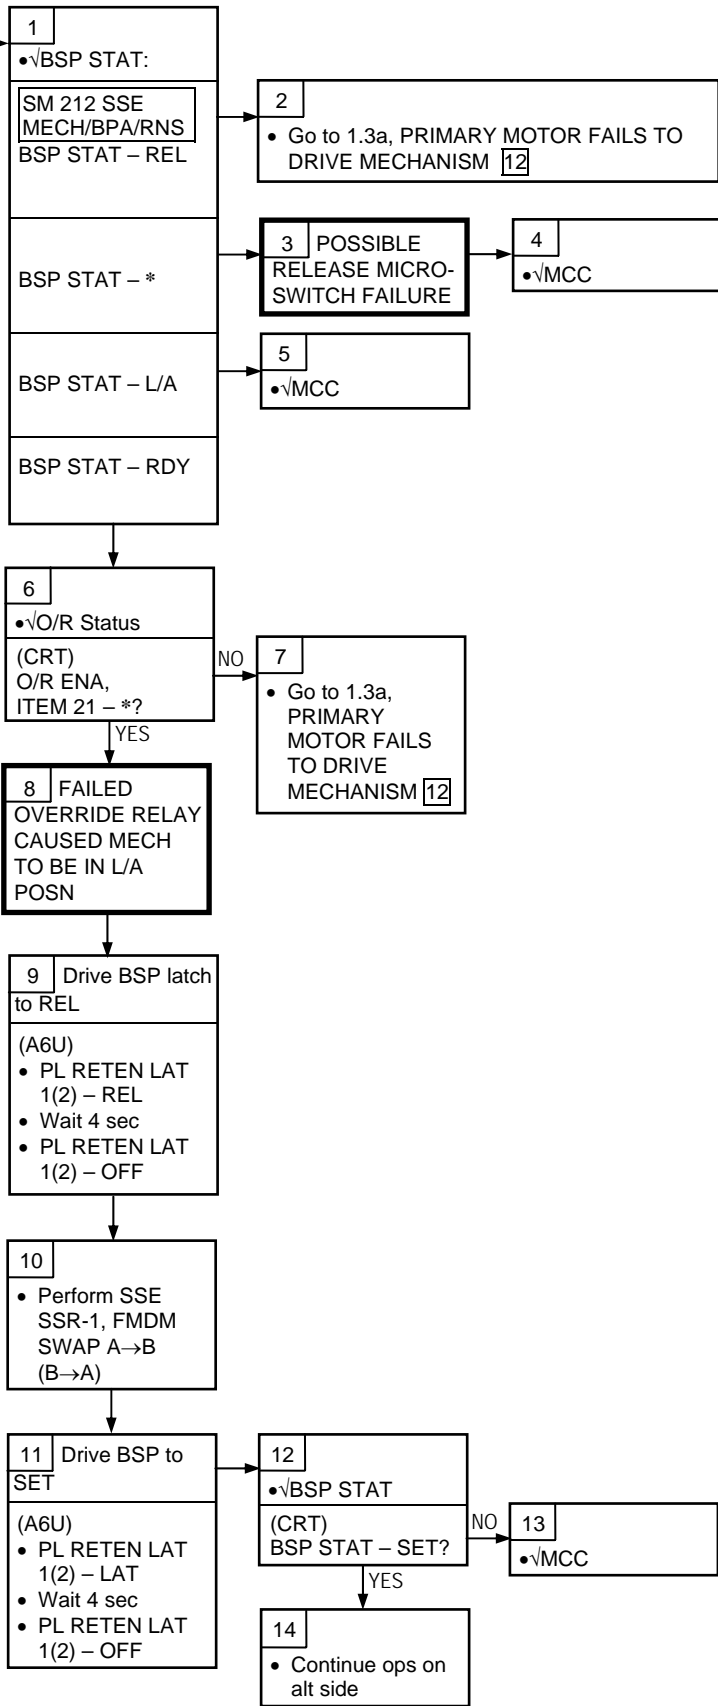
1
•√BSP STAT:

SM 212 SSE MECH/BPA/RNS
BSP STAT – REL

2
• Go to 1.3a, PRIMARY MOTOR FAILS TO DRIVE MECHANISM 12

BSP STAT – *

3 POSSIBLE RELEASE MICROSWITCH FAILURE

4
•√MCC

BSP STAT – L/A

5
•√MCC

BSP STAT – RDY

6
•√O/R Status

(CRT)
O/R ENA, ITEM 21 – *?

NO

7
• Go to 1.3a, PRIMARY MOTOR FAILS TO DRIVE MECHANISM 12

YES

8 FAILED OVERRIDE RELAY CAUSED MECH TO BE IN L/A POSN

9 Drive BSP latch to REL

(A6U)
• PL RETEN LAT 1(2) – REL
• Wait 4 sec
• PL RETEN LAT 1(2) – OFF

10
• Perform SSE SSR-1, FMDM SWAP A→B (B→A)

11 Drive BSP to SET

(A6U)
• PL RETEN LAT 1(2) – LAT
• Wait 4 sec
• PL RETEN LAT 1(2) – OFF

12
•√BSP STAT

(CRT)
BSP STAT – SET?

NO

13
•√MCC

YES

14
• Continue ops on alt side